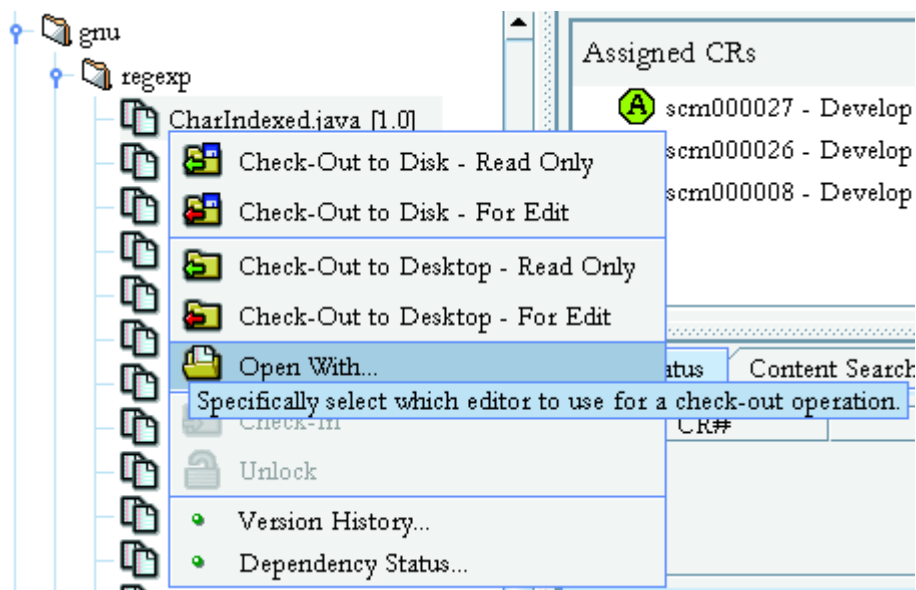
gnu
regexp
CharIndexed.java [1.0]
Check-Out to Disk - Read Only
Check-Out to Disk - For Edit
Check-Out to Desktop - Read Only
Check-Out to Desktop - For Edit
Open With...
Specifically select which editor to use for a check-out operation.
Check-In
Unlock
Version History...
Dependency Status...

Assigned CRs
A scm000027 - Develop
scm000026 - Develop
scm000008 - Develop
atus
Content Search
CR#